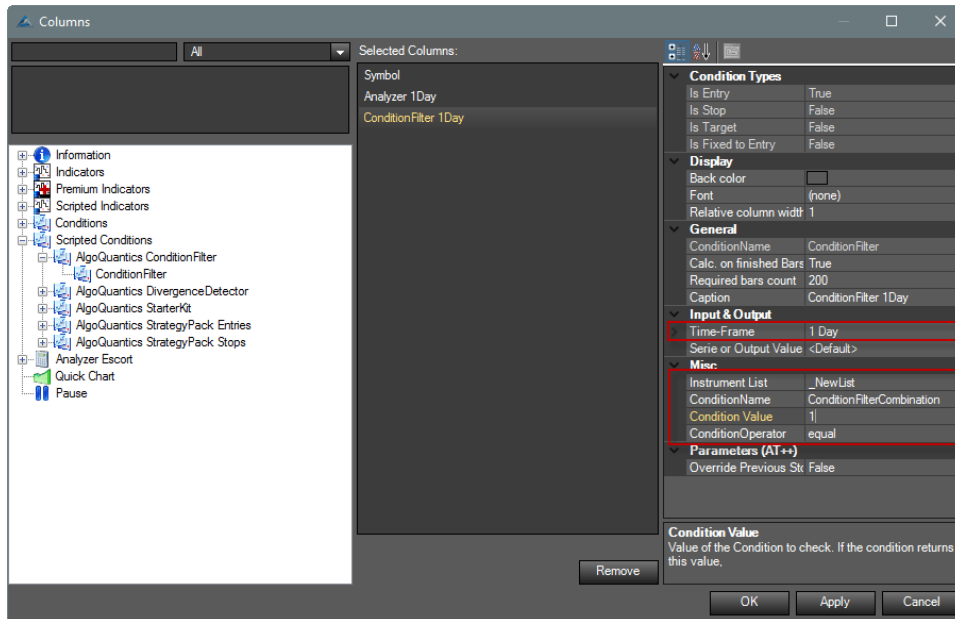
Columns

All

Information
Indicators
Premium Indicators
Scripted Indicators
Conditions
Scripted Conditions
AlgoQuantics ConditionFilter
ConditionFilter
AlgoQuantics DivergenceDetector
AlgoQuantics StarterKit
AlgoQuantics StrategyPack Entries
AlgoQuantics StrategyPack Stops
Analyzer Escort
Quick Chart
Pause

Selected Columns:
Symbol
Analyzer 1Day
ConditionFilter 1Day

Remove

| | |
|---|---|
| **Condition Types** | |
| Is Entry | True |
| Is Stop | False |
| Is Target | False |
| Is Fixed to Entry | False |
| **Display** | |
| Back color | |
| Font | (none) |
| Relative column width | 1 |
| **General** | |
| ConditionName | ConditionFilter |
| Calc. on finished Bars | True |
| Required bars count | 200 |
| Caption | ConditionFilter 1Day |
| **Input & Output** | |
| Time-Frame | 1 Day |
| Serie or Output Value | <Default> |
| **Misc** | |
| Instrument List | _NewList |
| ConditionName | ConditionFilterCombination |
| Condition Value | 1 |
| ConditionOperator | equal |
| **Parameters (AT++)** | |
| Override Previous St | False |

Condition Value
Value of the Condition to check. If the condition returns this value,

OK
Apply
Cancel